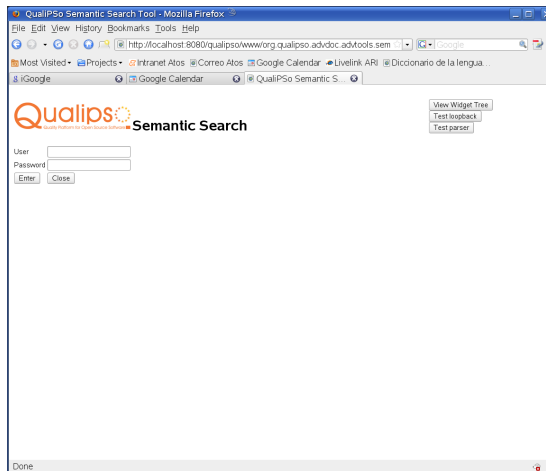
QualiPSo Semantic Search Tool - Mozilla Firefox

File Edit View History Bookmarks Tools Help

http://localhost:8080/qualipso/www/org.qualipso.advdoc.advtools.sem

Google

Most Visited Projects Intranet Atos Correo Atos Google Calendar Livelink ARI Diccionario de la lengua...

iGoogle

Google Calendar

QualiPSo Semantic S...

Qualipso
Quality Platform for Open Source Software

Semantic Search

View Widget Tree

Test loopback

Test parser

User

Password

Enter Close

Done